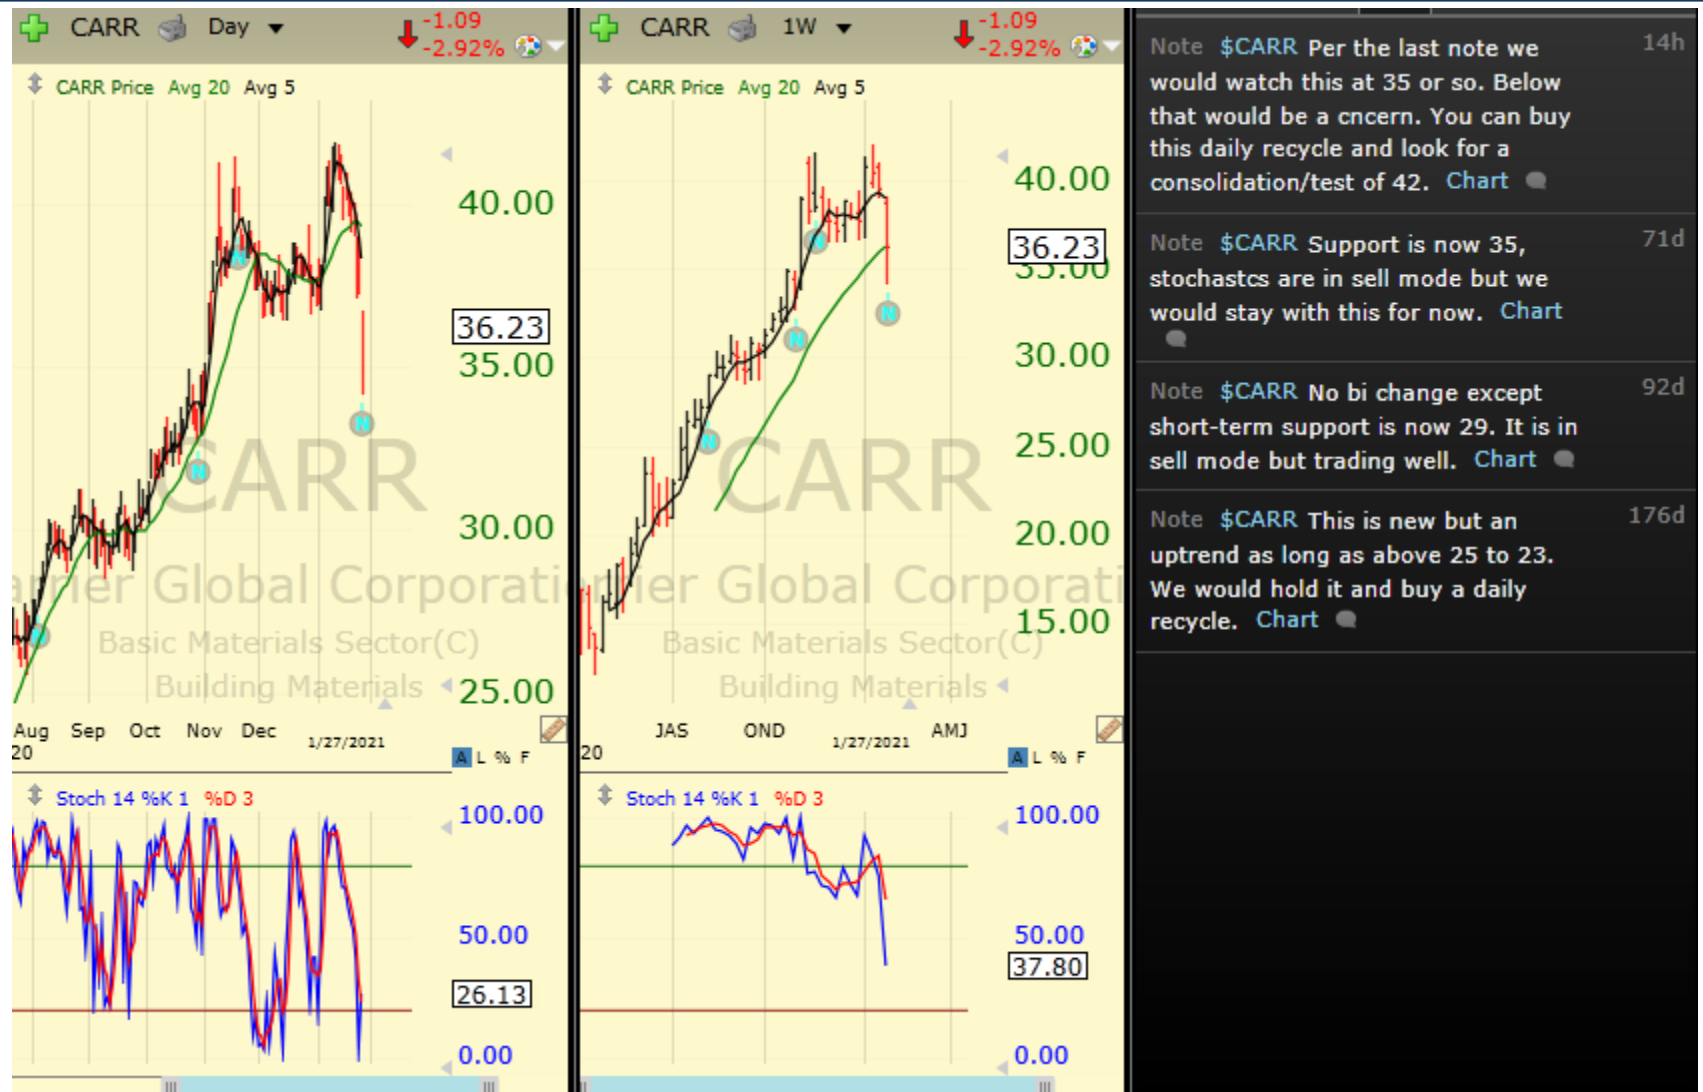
CARR Day -1.09 -2.92%

CARR Price Avg 20 Avg 5

40.00
36.23
35.00
30.00
25.00

CARR
rrier Global Corporati
Basic Materials Sector(C)
Building Materials

Aug 20 Sep Oct Nov Dec 1/27/2021

A L % F

Stoch 14 %K 1 %D 3

100.00
50.00
26.13
0.00

CARR 1W -1.09 -2.92%

CARR Price Avg 20 Avg 5

40.00
36.23
35.00
30.00
25.00
20.00
15.00

CARR
rier Global Corporati
Basic Materials Sector(C)
Building Materials

20 JAS OND 1/27/2021 AMJ

A L % F

Stoch 14 %K 1 %D 3

100.00
50.00
37.80
0.00

Note $CARR Per the last note we would watch this at 35 or so. Below that would be a cncern. You can buy this daily recycle and look for a consolidation/test of 42. Chart 14h

Note $CARR Support is now 35, stochastcs are in sell mode but we would stay with this for now. Chart 71d

Note $CARR No bi change except short-term support is now 29. It is in sell mode but trading well. Chart 92d

Note $CARR This is new but an uptrend as long as above 25 to 23. We would hold it and buy a daily recycle. Chart 176d